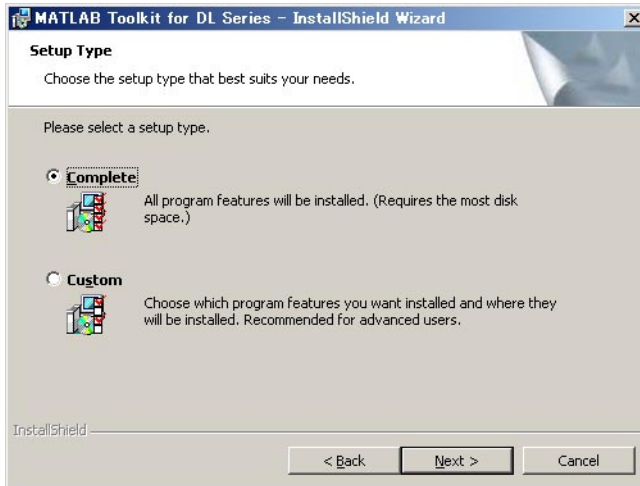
MATLAB Toolkit for DL Series - InstallShield Wizard

Setup Type

Choose the setup type that best suits your needs.

Please select a setup type.

Complete

All program features will be installed. (Requires the most disk space.)

Custom

Choose which program features you want installed and where they will be installed. Recommended for advanced users.

InstallShield

< Back

Next >

Cancel